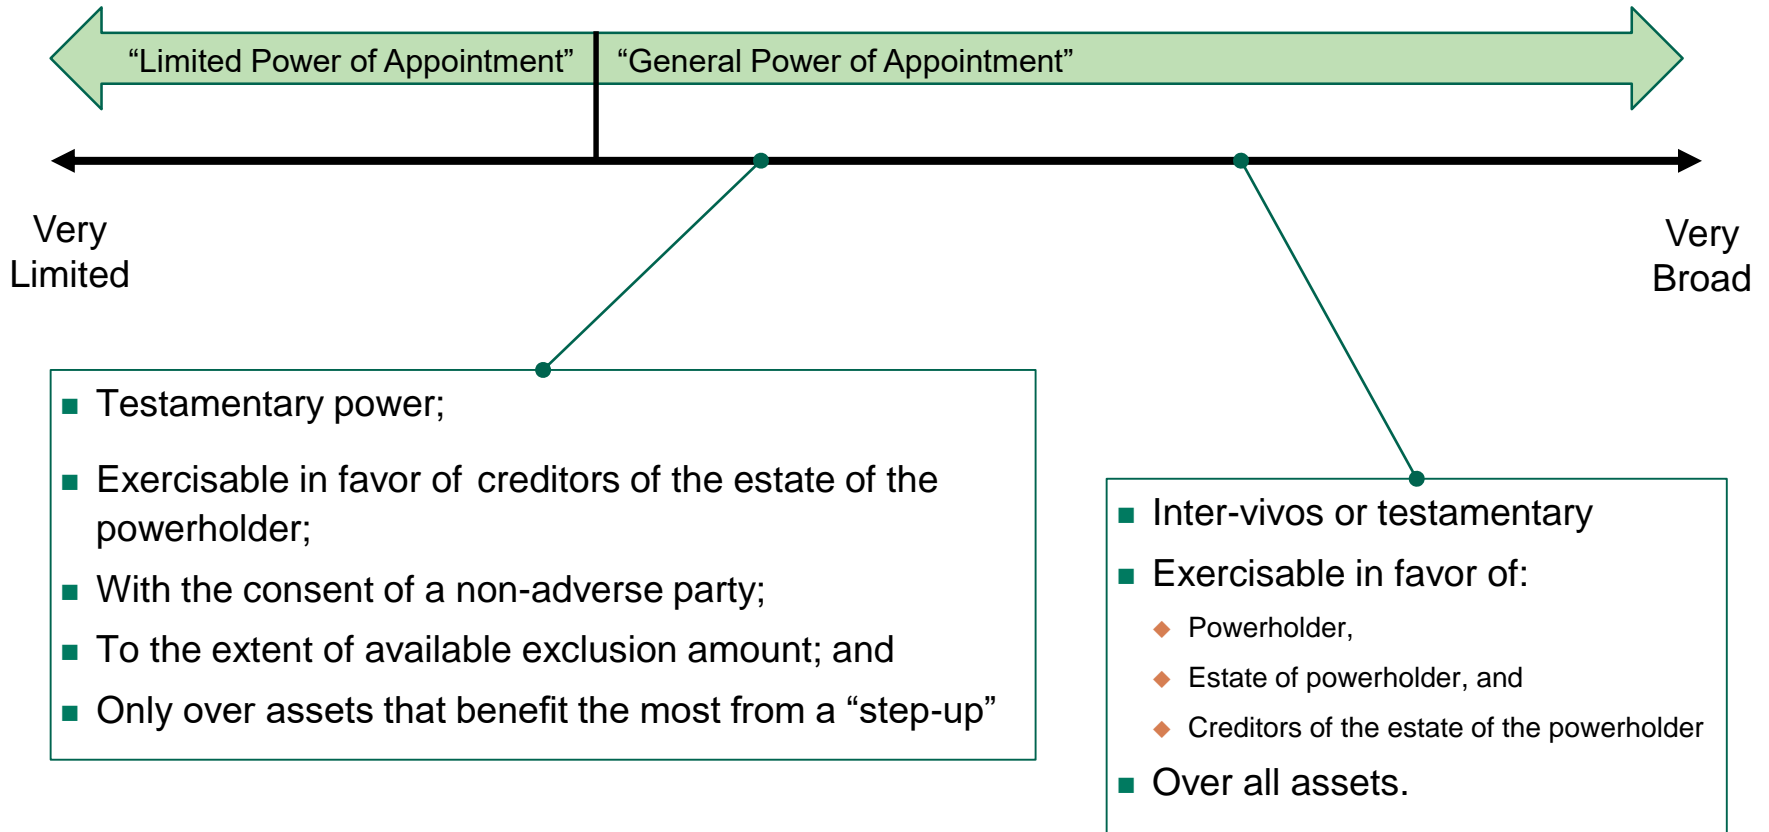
“Limited Power of Appointment” “General Power of Appointment”

Very Limited

Very Broad

- Testamentary power;
- Exercisable in favor of creditors of the estate of the powerholder;
- With the consent of a non-adverse party;
- To the extent of available exclusion amount; and
- Only over assets that benefit the most from a “step-up”

- Inter-vivos or testamentary
- Exercisable in favor of:
  - Powerholder,
  - Estate of powerholder, and
  - Creditors of the estate of the powerholder
- Over all assets.